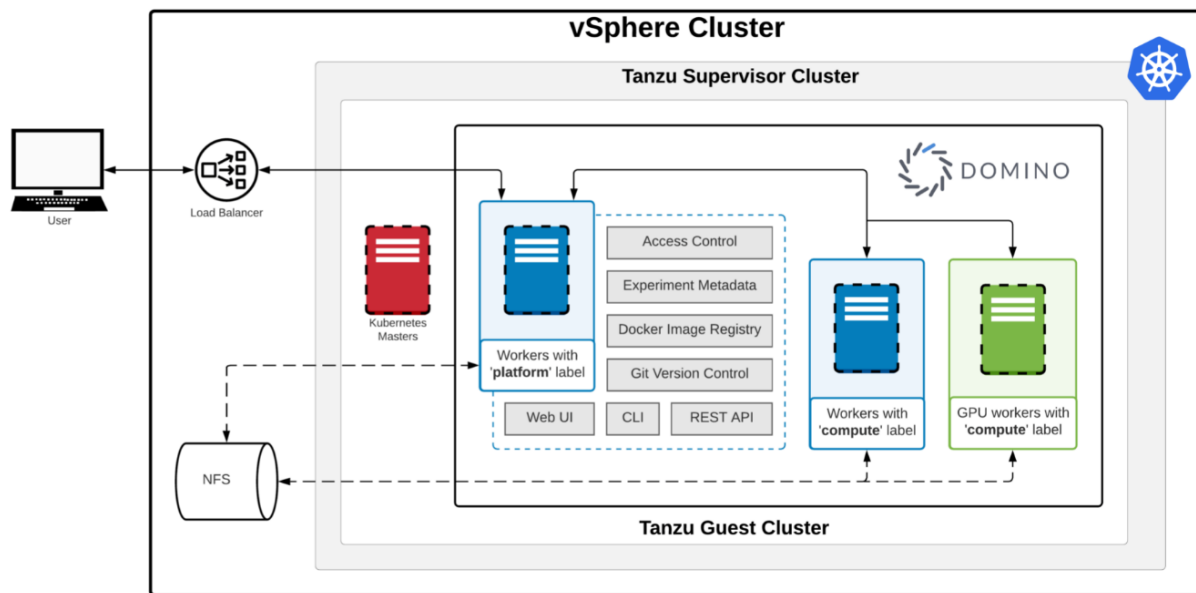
vSphere Cluster

Tanzu Supervisor Cluster

DOMINO

User

Load Balancer

Kubernetes Masters

Workers with 'platform' label

Access Control

Experiment Metadata

Docker Image Registry

Git Version Control

Web UI

CLI

REST API

Workers with 'compute' label

GPU workers with 'compute' label

NFS

Tanzu Guest Cluster